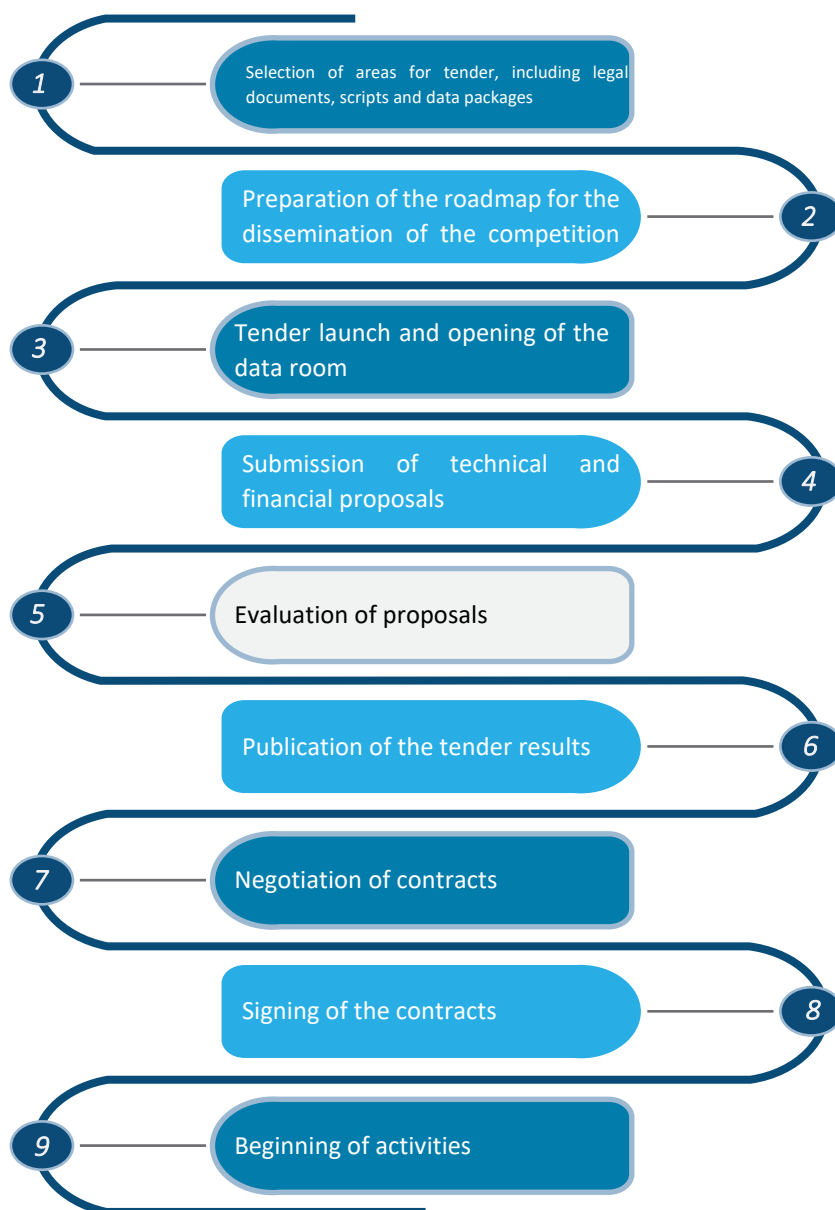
1
Selection of areas for tender, including legal documents, scripts and data packages

Preparation of the roadmap for the dissemination of the competition
2

3
Tender launch and opening of the data room

Submission of technical and financial proposals
4

5
Evaluation of proposals

Publication of the tender results
6

7
Negotiation of contracts

Signing of the contracts
8

9
Beginning of activities